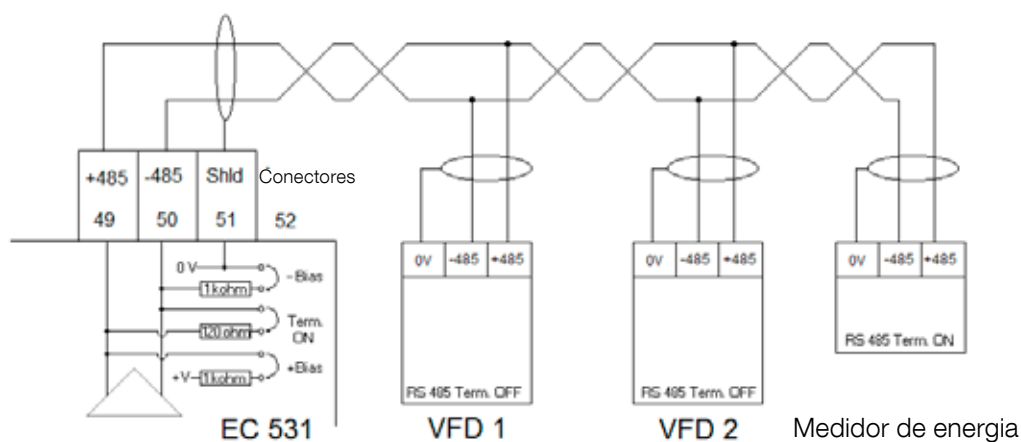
| +485 | -485 | Shld |
|---|---|---|
| 49 | 50 | 51 |

Conectores

52

0 V

- Bias

1kohm

Term. ON

120 ohm

+Bias

+V

1kohm

EC 531

| 0V | -485 | +485 |
|---|---|---|

RS 485 Term. OFF

VFD 1

| 0V | -485 | +485 |
|---|---|---|

RS 485 Term. OFF

VFD 2

| 0V | -485 | +485 |
|---|---|---|

RS 485 Term. ON

Medidor de energia